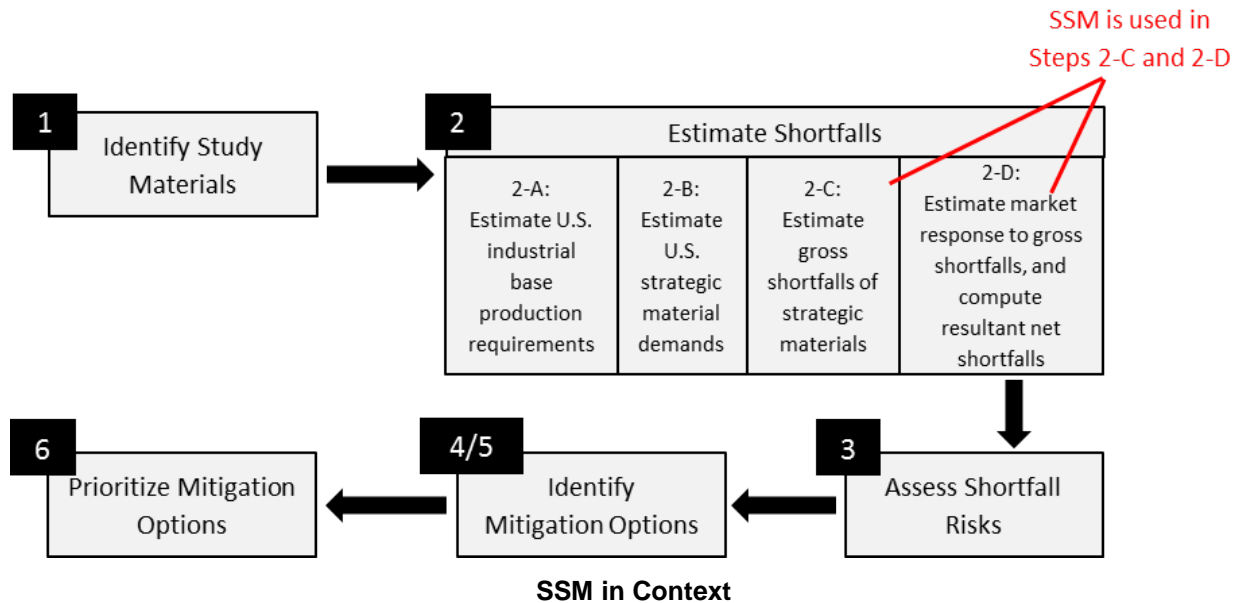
SSM is used in Steps 2-C and 2-D

1
Identify Study Materials

2
Estimate Shortfalls

2-A:
Estimate U.S. industrial base production requirements

2-B:
Estimate U.S. strategic material demands

2-C:
Estimate gross shortfalls of strategic materials

2-D:
Estimate market response to gross shortfalls, and compute resultant net shortfalls

3
Assess Shortfall Risks

4/5
Identify Mitigation Options

6
Prioritize Mitigation Options

SSM in Context